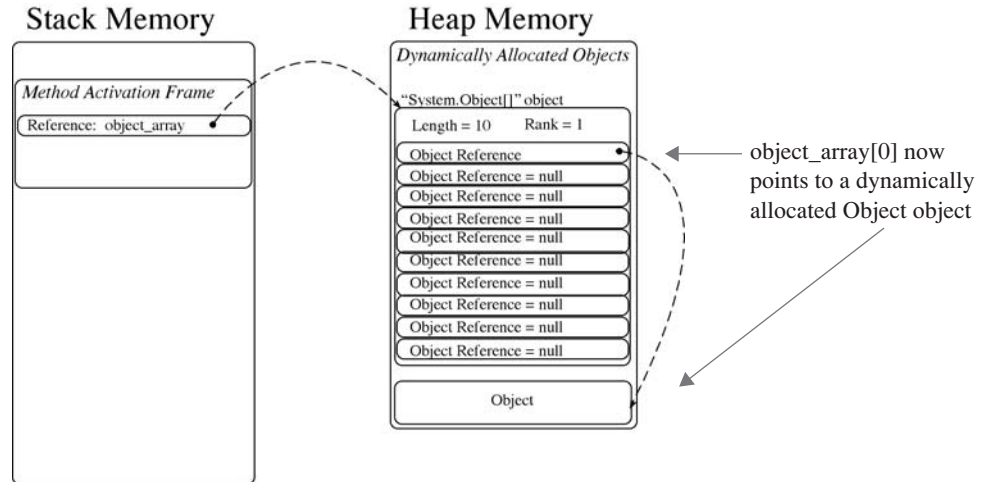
Stack Memory

Method Activation Frame

Reference: object_array

Heap Memory

Dynamically Allocated Objects

"System.Object[]" object

Length = 10 Rank = 1

Object Reference
Object Reference = null
Object Reference = null
Object Reference = null
Object Reference = null
Object Reference = null
Object Reference = null
Object Reference = null
Object Reference = null
Object Reference = null

Object

object_array[0] now points to a dynamically allocated Object object